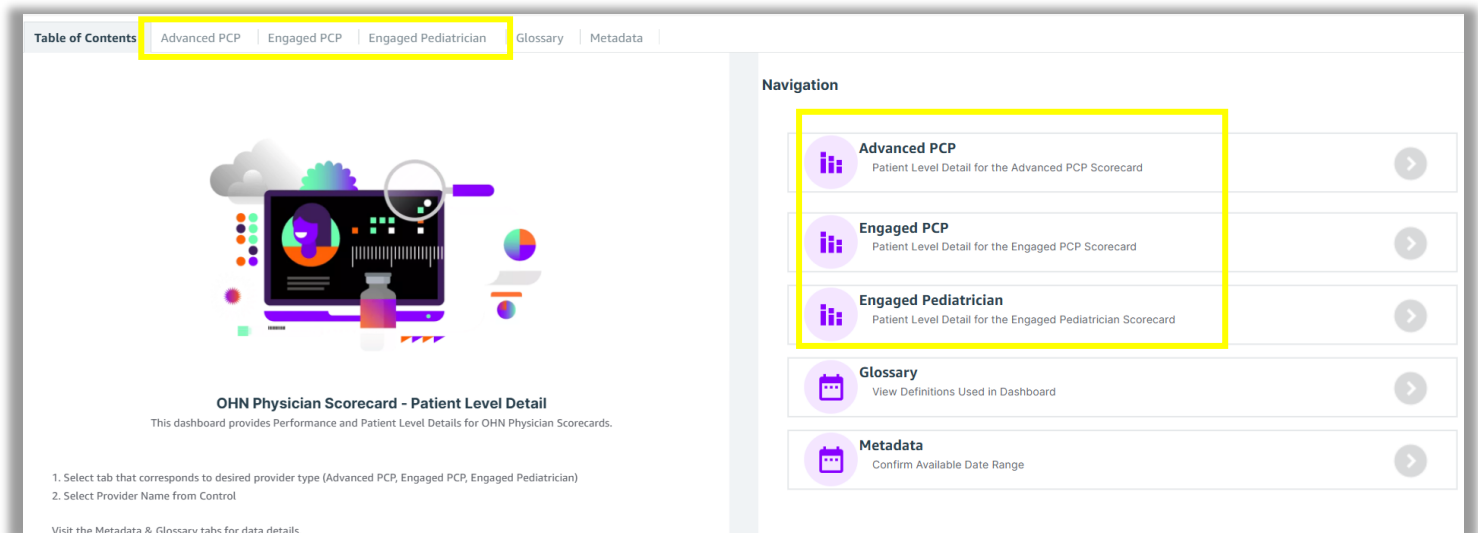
Table of Contents | Advanced PCP | Engaged PCP | Engaged Pediatrician | Glossary | Metadata

OHN Physician Scorecard - Patient Level Detail
This dashboard provides Performance and Patient Level Details for OHN Physician Scorecards.

1. Select tab that corresponds to desired provider type (Advanced PCP, Engaged PCP, Engaged Pediatrician)
2. Select Provider Name from Control

Visit the Metadata & Glossary tabs for data details

Navigation

Advanced PCP
Patient Level Detail for the Advanced PCP Scorecard

Engaged PCP
Patient Level Detail for the Engaged PCP Scorecard

Engaged Pediatrician
Patient Level Detail for the Engaged Pediatrician Scorecard

Glossary
View Definitions Used in Dashboard

Metadata
Confirm Available Date Range